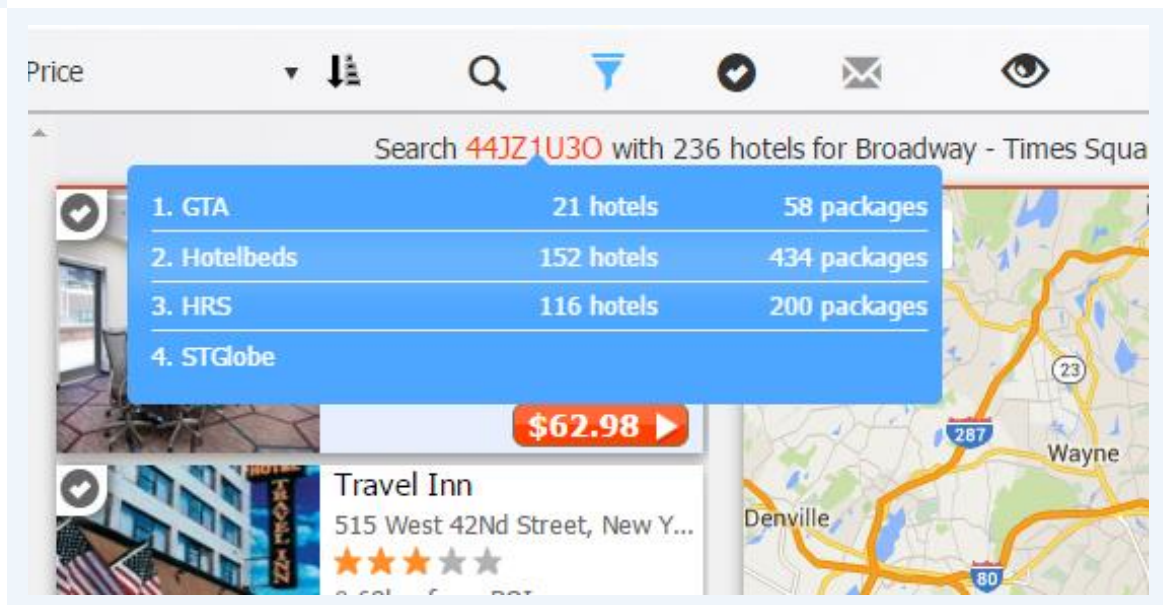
Price

Search 44JZ1U3O with 236 hotels for Broadway - Times Squa

| 1. GTA | 21 hotels | 58 packages |
|---|---|---|
| 2. Hotelbeds | 152 hotels | 434 packages |
| 3. HRS | 116 hotels | 200 packages |
| 4. STGlobe | | |

$62.98

Travel Inn
515 West 42Nd Street, New Y...

TRAVEL INN

HOTEL

23

287

Wayne

Denville

80